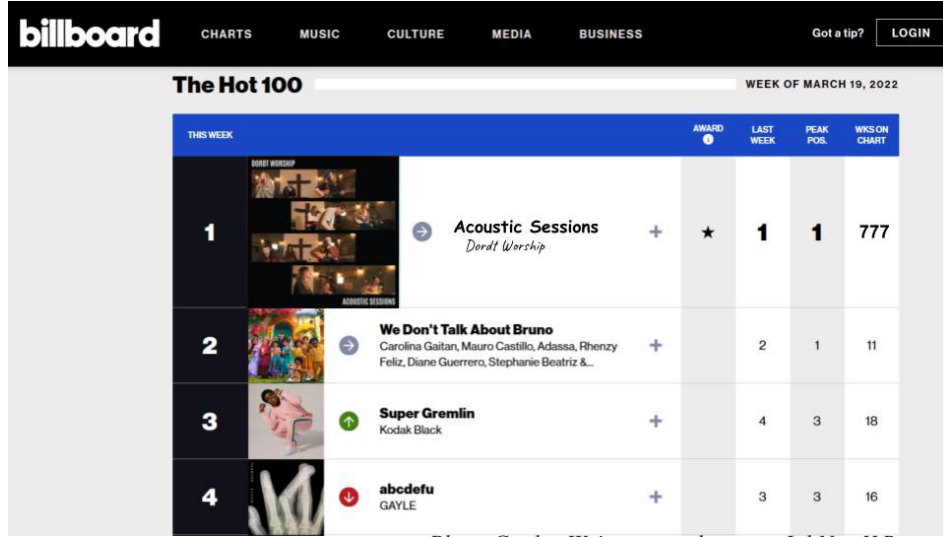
billboard CHARTS MUSIC CULTURE MEDIA BUSINESS Got a tip? LOGIN

The Hot 100

WEEK OF MARCH 19, 2022

| THIS WEEK | | | | AWARD | LAST WEEK | PEAK POS. | WKS ON CHART |
|---|---|---|---|---|---|---|---|
| 1 | DORDT WORSHIP ACOUSTIC SESSIONS | Acoustic Sessions Dordt Worship | + | ★ | 1 | 1 | 777 |
| 2 | | We Don't Talk About Bruno Carolina Gaitan, Mauro Castillo, Adassa, Rhenzy Feliz, Diane Guerrero, Stephanie Beatriz &... | + | | 2 | 1 | 11 |
| 3 | | Super Gremlin Kodak Black | + | | 4 | 3 | 18 |
| 4 | | abcdefu GAYLE | + | | 3 | 3 | 16 |

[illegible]